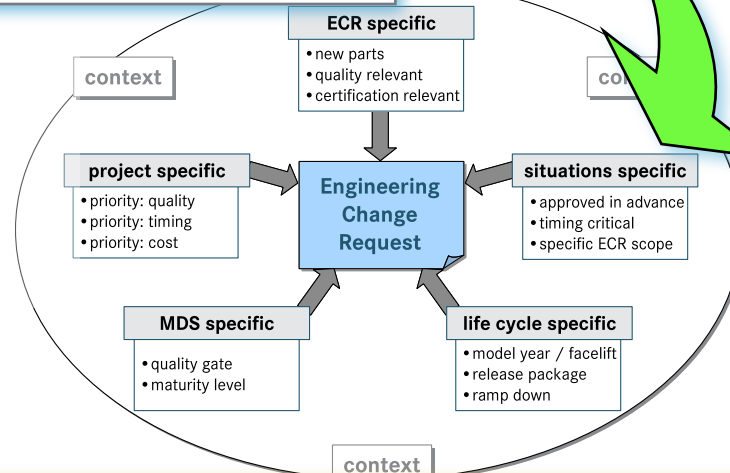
ECR specific
• new parts
• quality relevant
• certification relevant

context

co

project specific
• priority: quality
• priority: timing
• priority: cost

Engineering Change Request

situations specific
• approved in advance
• timing critical
• specific ECR scope

MDS specific
• quality gate
• maturity level

life cycle specific
• model year / facelift
• release package
• ramp down

context